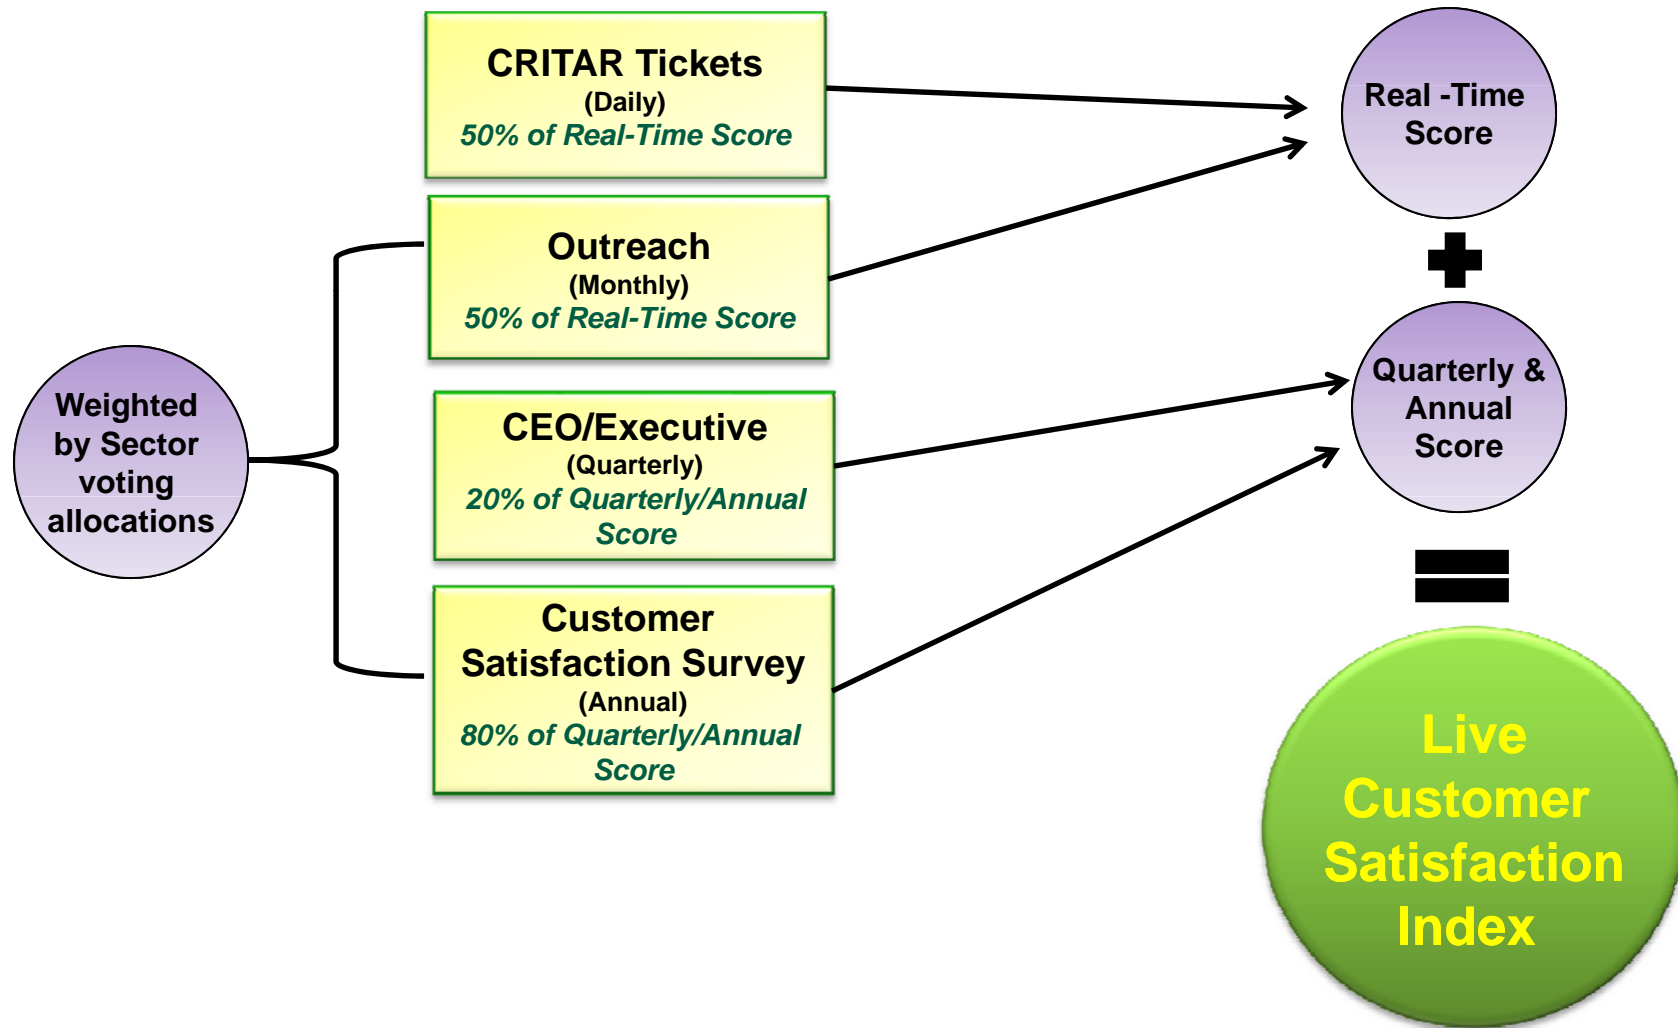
Weighted by Sector voting allocations

CRITAR Tickets
(Daily)
50% of Real-Time Score

Outreach
(Monthly)
50% of Real-Time Score

CEO/Executive
(Quarterly)
20% of Quarterly/Annual Score

Customer Satisfaction Survey
(Annual)
80% of Quarterly/Annual Score

Real -Time Score

Quarterly & Annual Score

Live Customer Satisfaction Index